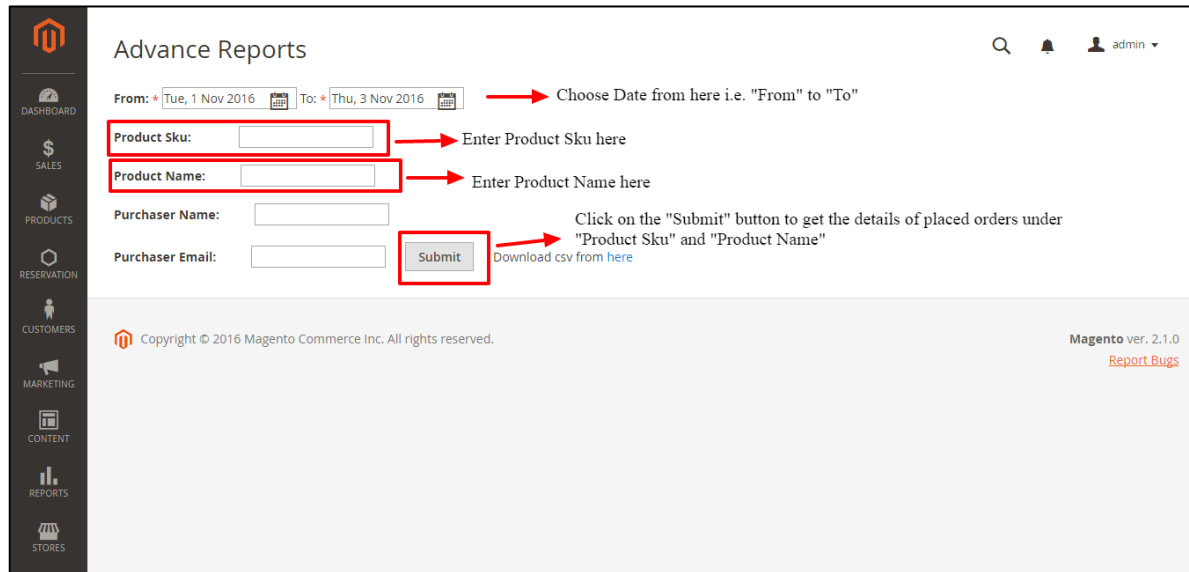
DASHBOARD
SALES
PRODUCTS
RESERVATION
CUSTOMERS
MARKETING
CONTENT
REPORTS
STORES

Advance Reports

admin ▾

From: * Tue, 1 Nov 2016 To: * Thu, 3 Nov 2016

Choose Date from here i.e. "From" to "To"

Product Sku:

Enter Product Sku here

Product Name:

Enter Product Name here

Purchaser Name:

Click on the "Submit" button to get the details of placed orders under "Product Sku" and "Product Name"

Purchaser Email:

Submit

Download csv from here

Copyright © 2016 Magento Commerce Inc. All rights reserved.

Magento ver. 2.1.0

Report Bugs